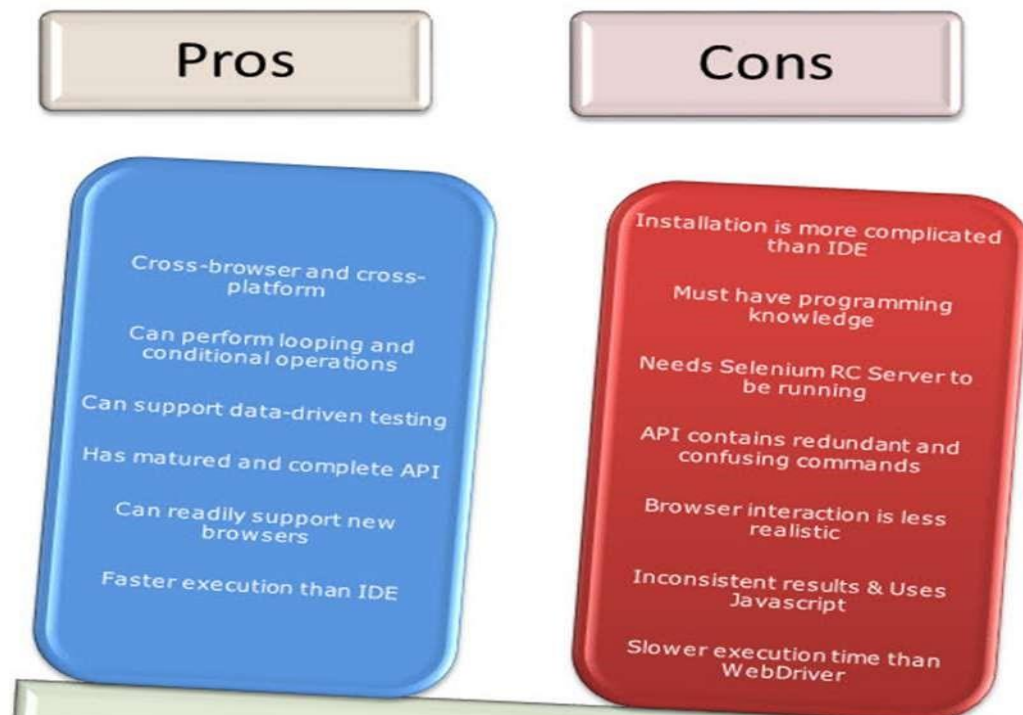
Pros

Cons

Cross-browser and cross-platform

Can perform looping and conditional operations

Can support data-driven testing

Has matured and complete API

Can readily support new browsers

Faster execution than IDE

Installation is more complicated than IDE

Must have programming knowledge

Needs Selenium RC Server to be running

API contains redundant and confusing commands

Browser interaction is less realistic

Inconsistent results & Uses Javascript

Slower execution time than WebDriver